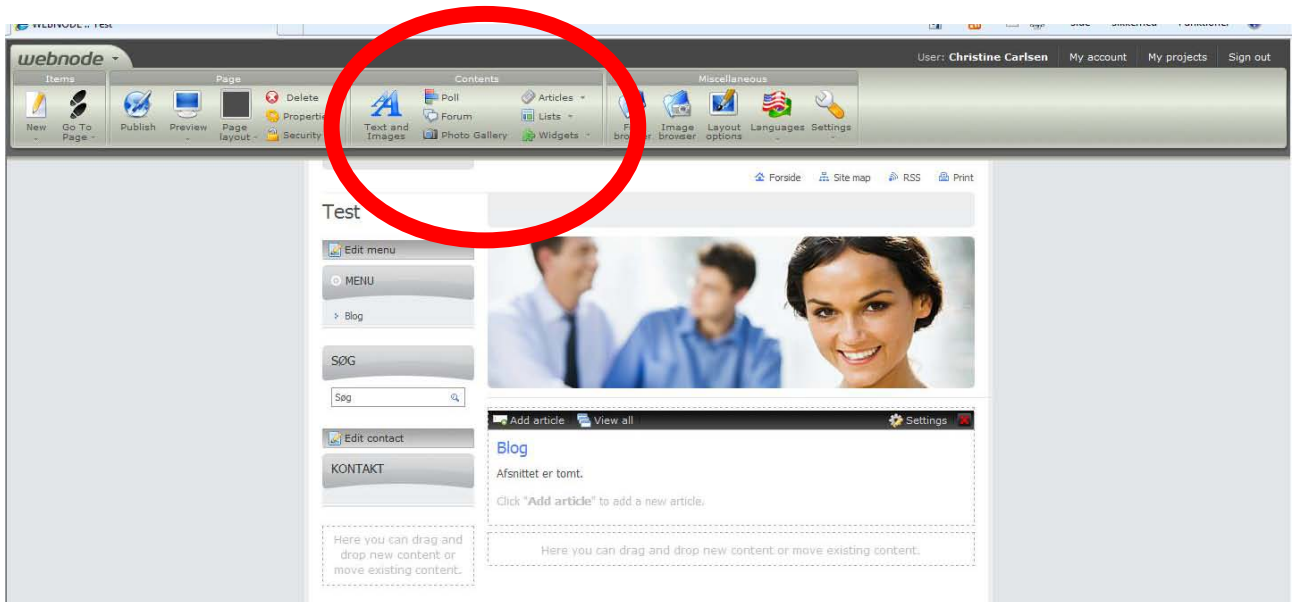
WEBNODE :: Test

Side Sikkerhed Funktioner

webnode

User: Christine Carlsen My account My projects Sign out

Items
New Go To Page

Page
Publish Preview Page layout Delete Properties Security

Contents
Text and Images Poll Forum Photo Gallery Articles Lists Widgets

Miscellaneous
File browser Image browser Layout options Languages Settings

Forside Site map RSS Print

Test

Edit menu

MENU

Blog

SØG

Søg

Edit contact

KONTAKT

Here you can drag and drop new content or move existing content.

Add article View all Settings

Blog

Afsnittet er tomt.

Click "Add article" to add a new article.

Here you can drag and drop new content or move existing content.